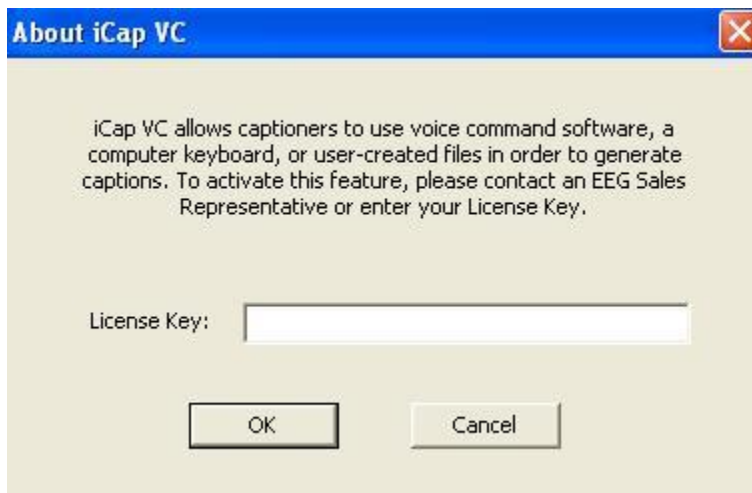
About iCap VC

iCap VC allows captioners to use voice command software, a computer keyboard, or user-created files in order to generate captions. To activate this feature, please contact an EEG Sales Representative or enter your License Key.

License Key:

OK

Cancel